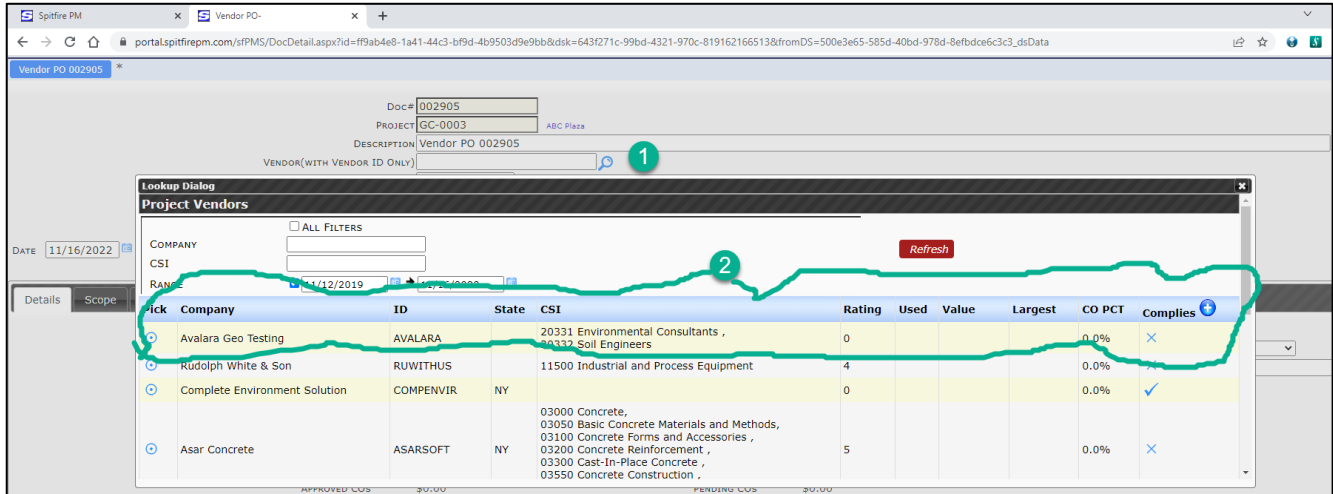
Spitfire PM
Vendor PO-
portal.spitfirepm.com/sfPMS/DocDetail.aspx?id=ff9ab4e8-1a41-44c3-bf9d-4b9503d9e9bb&dsk=643f271c-99bd-4321-970c-819162166513&fromDS=500e3e65-585d-40bd-978d-8efbdce6c3c3_dsData

Vendor PO 002905 *

Doc# 002905
Project GC-0003 ABC Plaza
Description Vendor PO 002905
Vendor(with Vendor ID Only)

1

Date 11/16/2022

Details Scope

Lookup Dialog
Project Vendors

All Filters
Company
CSI
Range 11/12/2019 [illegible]

2

Refresh

| Pick | Company | ID | State | CSI | Rating | Used | Value | Largest | CO PCT | Complies |
|---|---|---|---|---|---|---|---|---|---|---|
| | Avalara Geo Testing | AVALARA | | 20331 Environmental Consultants , 20332 Soil Engineers | 0 | | | | 0.0% | |
| | Rudolph White & Son | RUWITHUS | | 11500 Industrial and Process Equipment | 4 | | | | 0.0% | |
| | Complete Environment Solution | COMPENVIR | NY | | 0 | | | | 0.0% | |
| | Asar Concrete | ASARSOFT | NY | 03000 Concrete, 03050 Basic Concrete Materials and Methods, 03100 Concrete Forms and Accessories , 03200 Concrete Reinforcement , 03300 Cast-In-Place Concrete , 03550 Concrete Construction , | 5 | | | | 0.0% | |

Approved COs $0.00 Pending COs $0.00